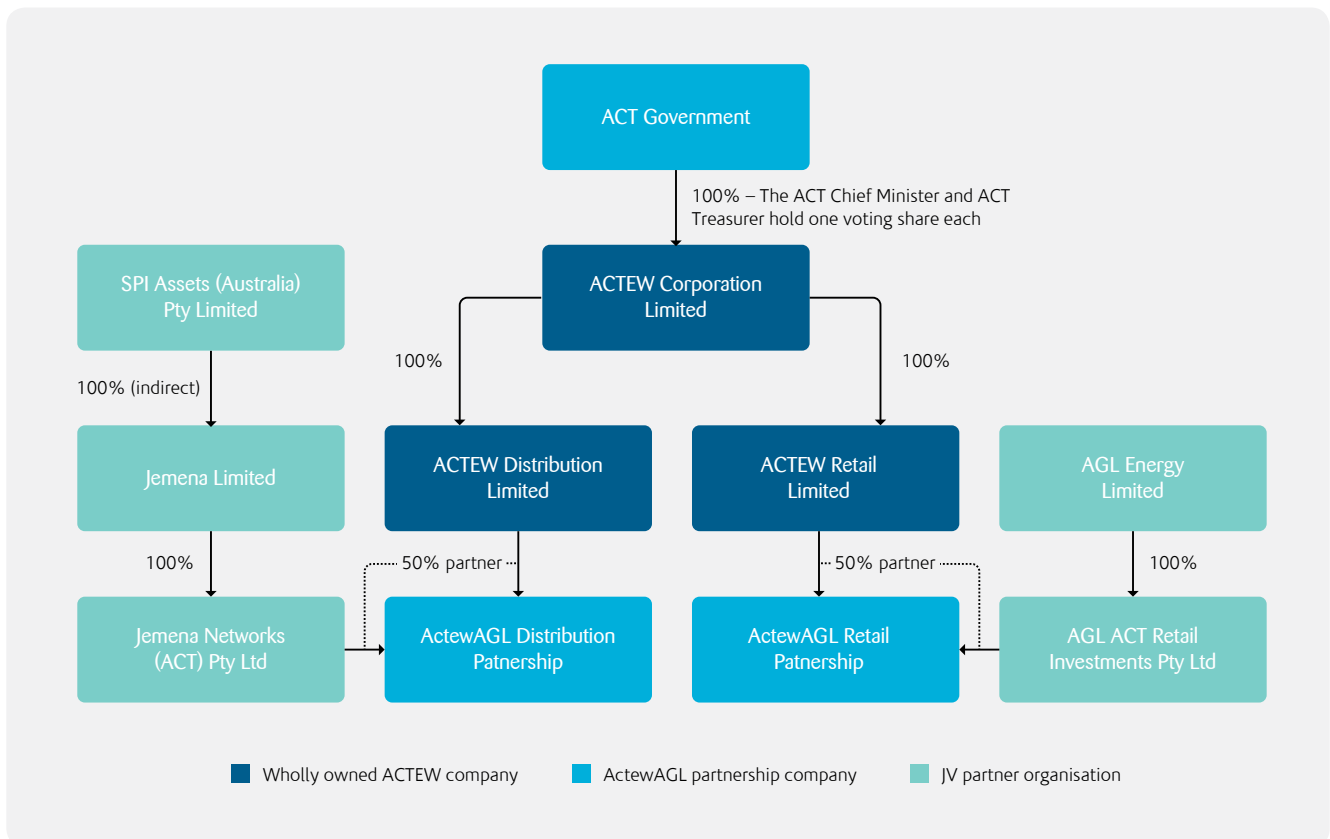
ACT Government

100% – The ACT Chief Minister and ACT Treasurer hold one voting share each

SPI Assets (Australia) Pty Limited

ACTEW Corporation Limited

100% (indirect)

100%

100%

Jemena Limited

ACTEW Distribution Limited

ACTEW Retail Limited

AGL Energy Limited

100%

50% partner

50% partner

100%

Jemena Networks (ACT) Pty Ltd

ActewAGL Distribution Patnership

ActewAGL Retail Patnership

AGL ACT Retail Investments Pty Ltd

Wholly owned ACTEW company

ActewAGL partnership company

JV partner organisation